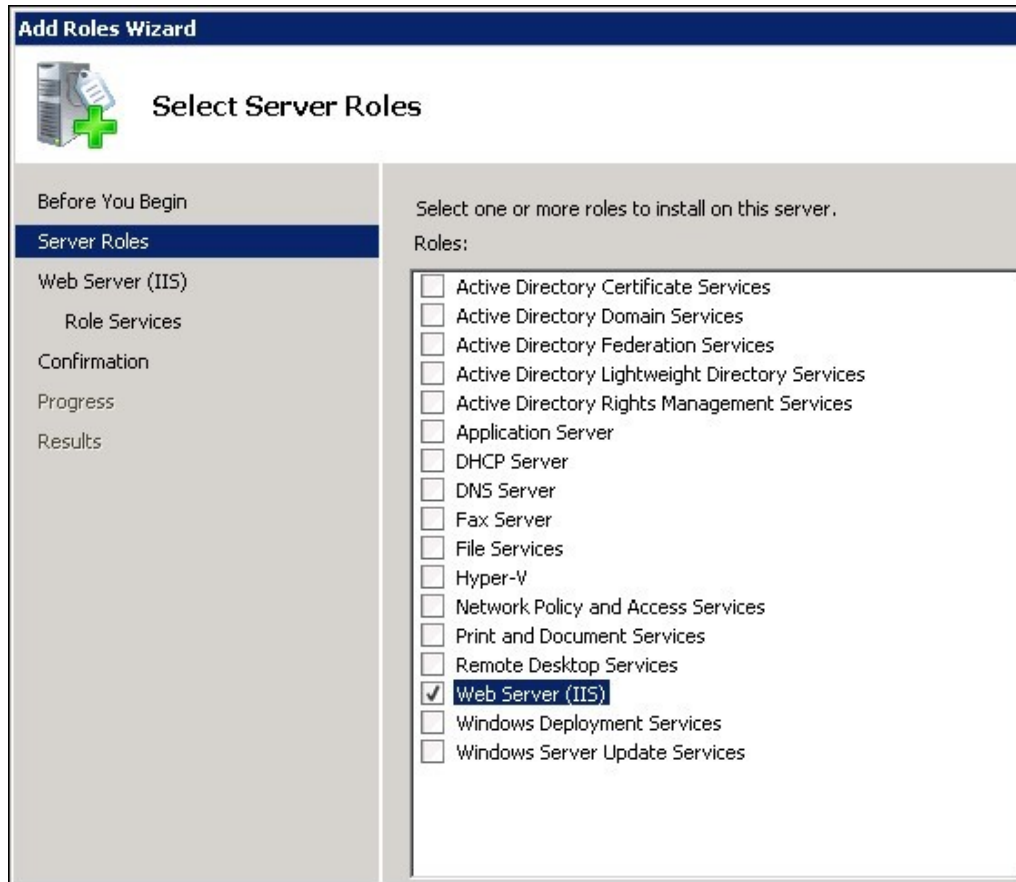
Add Roles Wizard

Select Server Roles

Before You Begin
Server Roles
Web Server (IIS)
Role Services
Confirmation
Progress
Results

Select one or more roles to install on this server.

Roles:

Active Directory Certificate Services
Active Directory Domain Services
Active Directory Federation Services
Active Directory Lightweight Directory Services
Active Directory Rights Management Services
Application Server
DHCP Server
DNS Server
Fax Server
File Services
Hyper-V
Network Policy and Access Services
Print and Document Services
Remote Desktop Services
✓ Web Server (IIS)
Windows Deployment Services
Windows Server Update Services